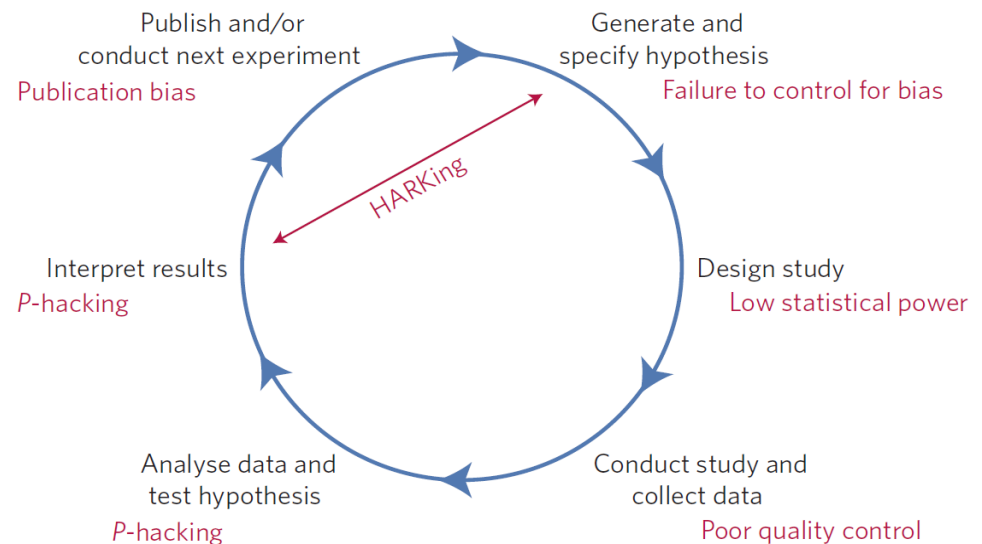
Publish and/or conduct next experiment
Publication bias

Generate and specify hypothesis
Failure to control for bias

HARKing

Interpret results
P-hacking

Design study
Low statistical power

Analyse data and test hypothesis
P-hacking

Conduct study and collect data
Poor quality control